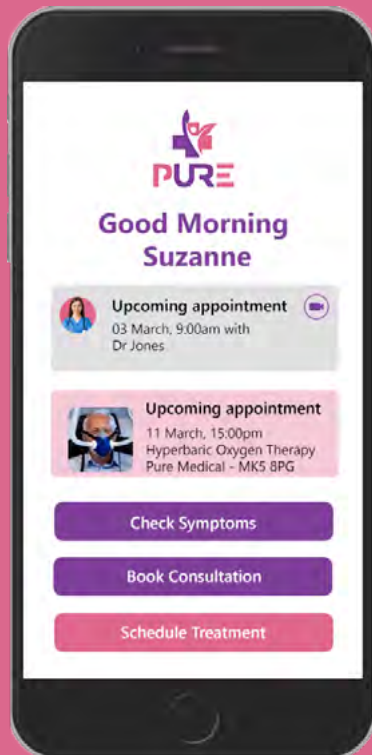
PURE

Good Morning Suzanne

Upcoming appointment
03 March, 9:00am with Dr Jones

Upcoming appointment
11 March, 15:00pm
Hyperbaric Oxygen Therapy
Pure Medical - MK5 8PG

Check Symptoms

Book Consultation

Schedule Treatment